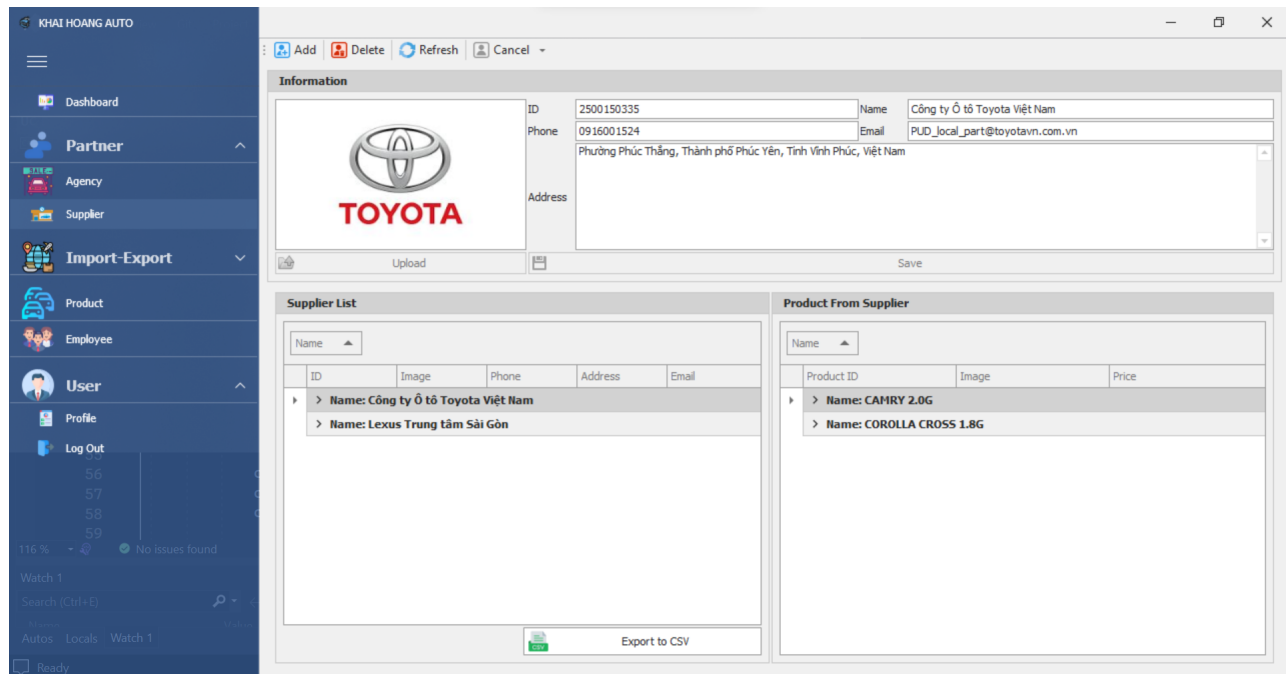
KHAI HOANG AUTO

Dashboard

Partner

Agency

Supplier

Import-Export

Product

Employee

User

Profile

Log Out

56
57
58
59

116 %

No issues found

Watch 1

Search (Ctrl+E)

Autos Locals Watch 1

Ready

Add Delete Refresh Cancel

Information

TOYOTA

ID 2500150335
Name Công ty Ô tô Toyota Việt Nam
Phone 0916001524
Email PUD_local_part@toyotavn.com.vn
Address Phường Phúc Thắng, Thành phố Phúc Yên, Tỉnh Vĩnh Phúc, Việt Nam

Upload

Save

Supplier List

Name

| ID | Image | Phone | Address | Email |
|---|---|---|---|---|
| > Name: Công ty Ô tô Toyota Việt Nam | | | | |
| > Name: Lexus Trung tâm Sài Gòn | | | | |

Export to CSV

Product From Supplier

Name

| Product ID | Image | Price |
|---|---|---|
| > Name: CAMRY 2.0G | | |
| > Name: COROLLA CROSS 1.8G | | |